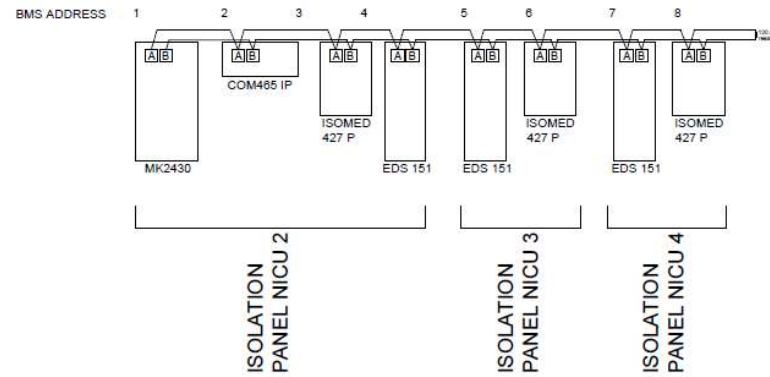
BMS ADDRESS 1 2 3 4 5 6 7 8

A B
MK2430

A B
COM465 IP

A B
ISOMED 427 P

A B
EDS 151

A B
EDS 151

A B
ISOMED 427 P

A B
EDS 151

A B
ISOMED 427 P

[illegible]

ISOLATION PANEL NICU 2

ISOLATION PANEL NICU 3

ISOLATION PANEL NICU 4